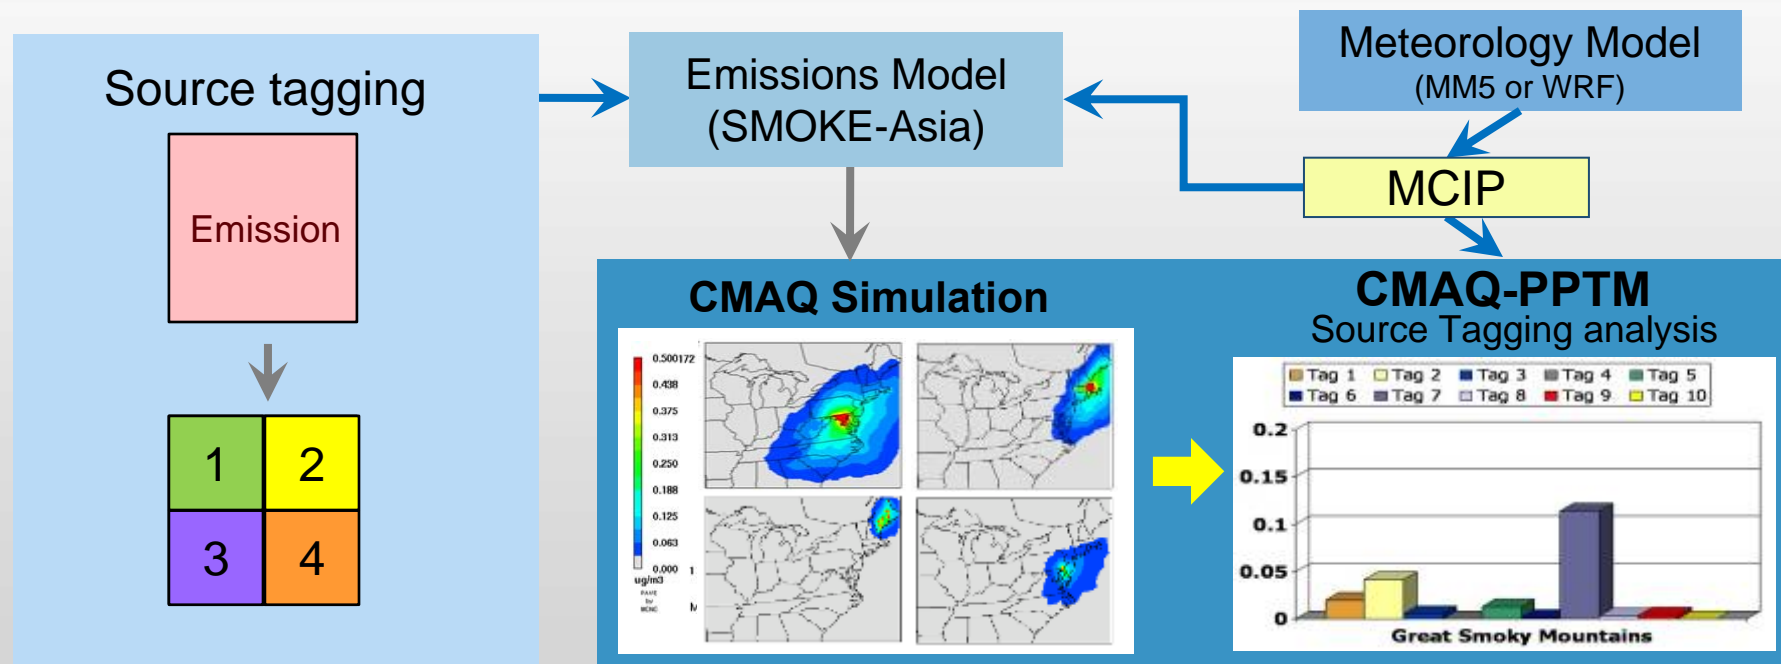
Source tagging

Emission

1
2
3
4

Emissions Model
(SMOKE-Asia)

Meteorology Model
(MM5 or WRF)

MCIP

CMAQ Simulation

0.500172
0.438
0.375
0.313
0.250
0.188
0.125
0.063
0.000
ug/m3
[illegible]

CMAQ-PPTM
Source Tagging analysis

Tag 1
Tag 2
Tag 3
Tag 4
Tag 5
Tag 6
Tag 7
Tag 8
Tag 9
Tag 10

0.2
0.15
0.1
0.05
0

Great Smoky Mountains